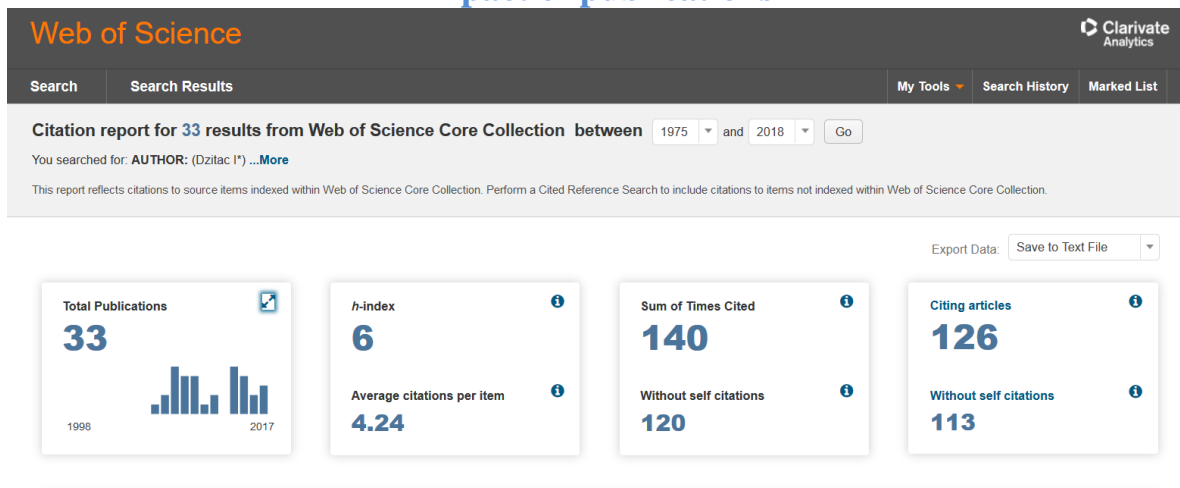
Web of Science

Clarivate Analytics

Search | Search Results | My Tools | Search History | Marked List

Citation report for 33 results from Web of Science Core Collection between 1975 and 2018 Go

You searched for: AUTHOR: (Dzitac I*) ...More

This report reflects citations to source items indexed within Web of Science Core Collection. Perform a Cited Reference Search to include citations to items not indexed within Web of Science Core Collection.

Export Data: Save to Text File

Total Publications
33
1998
2017

h-index
6

Average citations per item
4.24

Sum of Times Cited
140

Without self citations
120

Citing articles
126

Without self citations
113